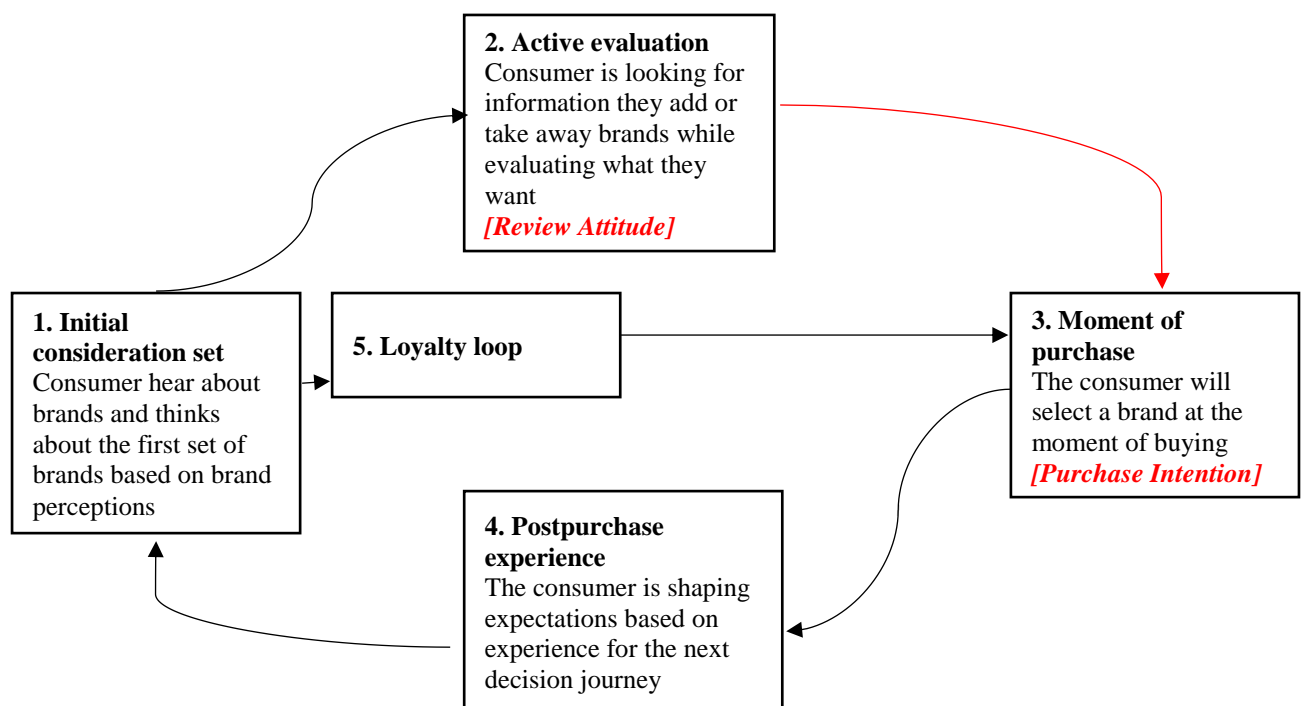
**2. Active evaluation**
Consumer is looking for information they add or take away brands while evaluating what they want
*[Review Attitude]*

**1. Initial consideration set**
Consumer hear about brands and thinks about the first set of brands based on brand perceptions

**5. Loyalty loop**

**3. Moment of purchase**
The consumer will select a brand at the moment of buying
*[Purchase Intention]*

**4. Postpurchase experience**
The consumer is shaping expectations based on experience for the next decision journey